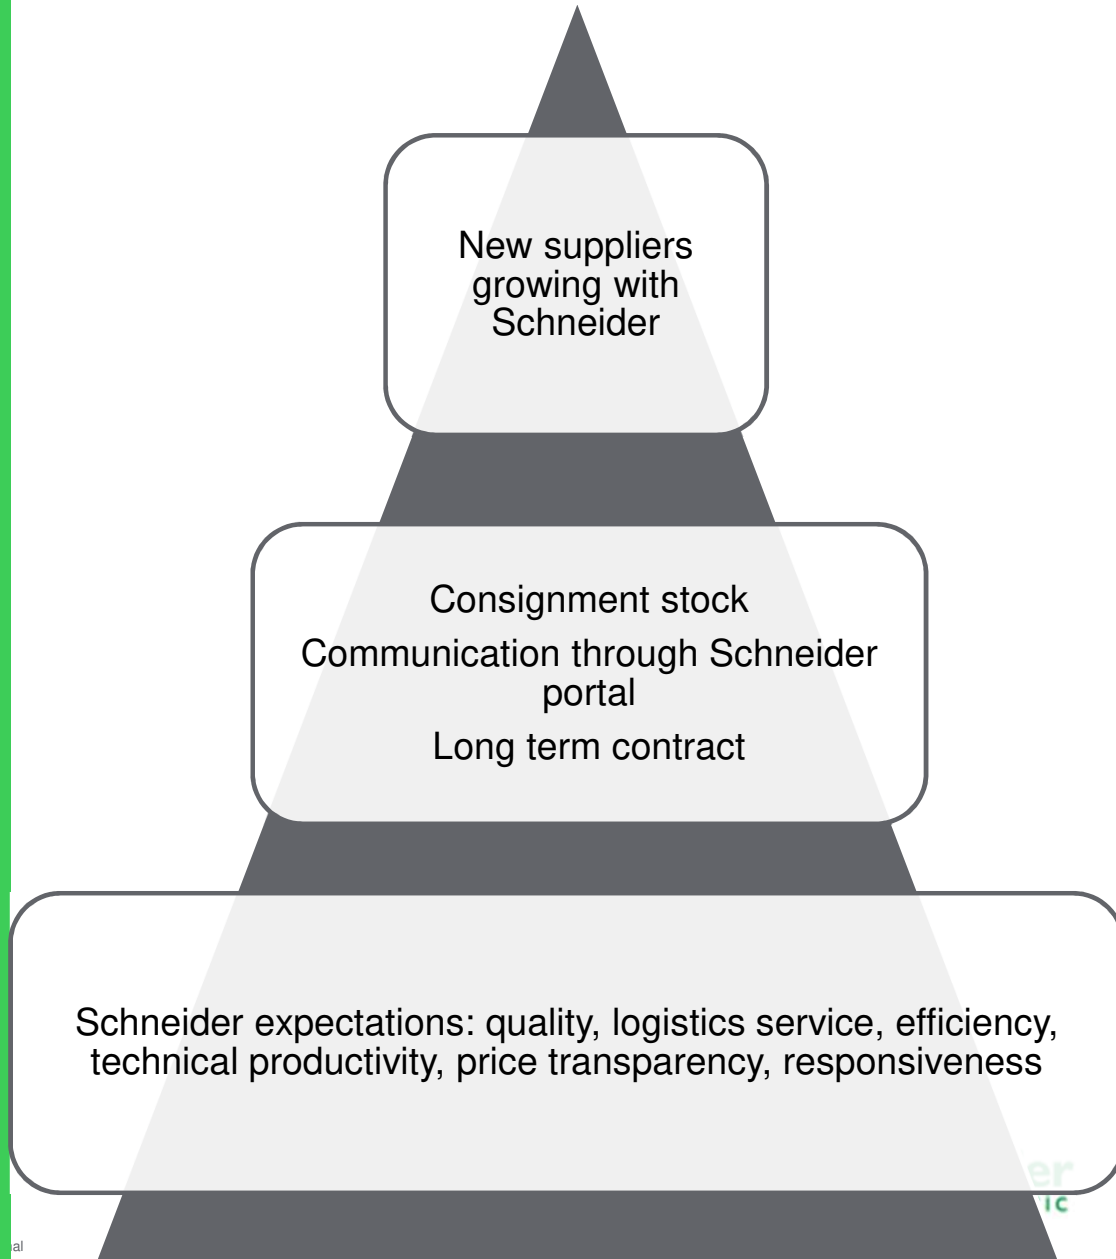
New suppliers growing with Schneider

Consignment stock

Communication through Schneider portal

Long term contract

Schneider expectations: quality, logistics service, efficiency, technical productivity, price transparency, responsiveness

er
ic

al